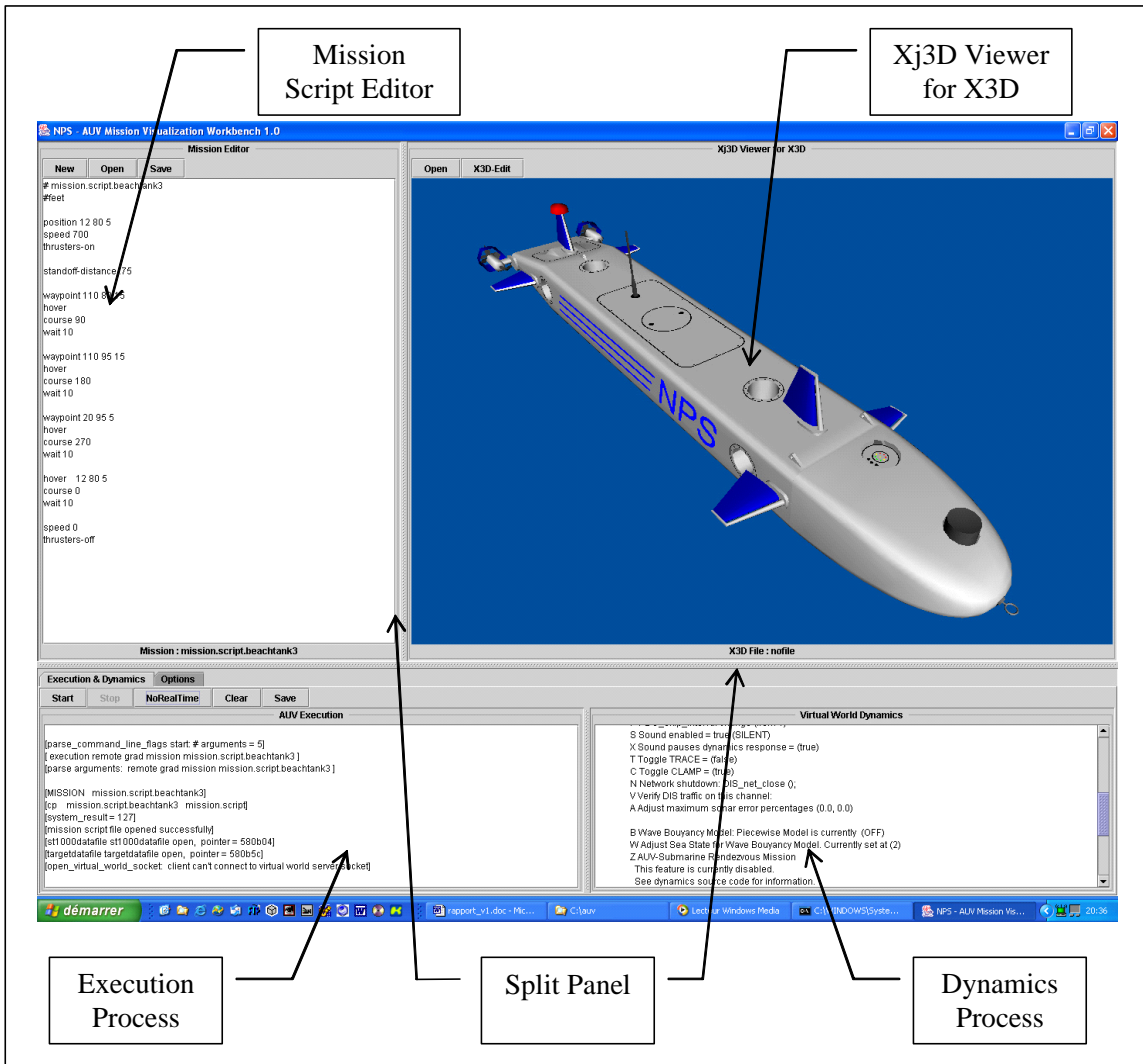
Mission Script Editor

Xj3D Viewer for X3D

NPS - AUV Mission Visualization Workbench 1.0

Mission Editor

New Open Save

# mission.script.beachtank3
#feet

position 12 80 5
speed 700
thrusters-on

standoff-distance 75

waypoint 110 80 5
hover
course 90
wait 10

waypoint 110 95 15
hover
course 180
wait 10

waypoint 20 95 5
hover
course 270
wait 10

hover 12 80 5
course 0
wait 10

speed 0
thrusters-off

Mission : mission.script.beachtank3

Xj3D Viewer for X3D

Open X3D-Edit

NPS

X3D File : nofile

Execution & Dynamics Options

Start Stop NoRealTime Clear Save

AUV Execution

[parse_command_line_flags start: # arguments = 5]
[ execution remote grad mission mission.script.beachtank3 ]
[parse arguments: remote grad mission mission.script.beachtank3 ]

[MISSION mission.script.beachtank3]
[cp mission.script.beachtank3 mission.script]
[system_result = 127]
[mission script file opened successfully]
[st1000datafile st1000datafile open, pointer = 580b04]
[targetdatafile targetdatafile open, pointer = 580b5c]
[open_virtual_world_socket: client can't connect to virtual world server socket]

Virtual World Dynamics

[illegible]
S Sound enabled = true (SILENT)
X Sound pauses dynamics response = (true)
T Toggle TRACE = (false)
C Toggle CLAMP = (true)
N Network shutdown: DIS_net_close ();
V Verify DIS traffic on this channel:
A Adjust maximum sonar error percentages (0.0, 0.0)

B Wave Bouyancy Model: Piecewise Model is currently (OFF)
W Adjust Sea State for Wave Bouyancy Model. Currently set at (2)
Z AUV-Submarine Rendezvous Mission
This feature is currently disabled.
See dynamics source code for information.

démarrer rapport_v1.doc - Mic... C:\auv Lecteur Windows Media C:\WINDOWS\Syste... NPS - AUV Mission Vis... 20:36

Execution Process

Split Panel

Dynamics Process